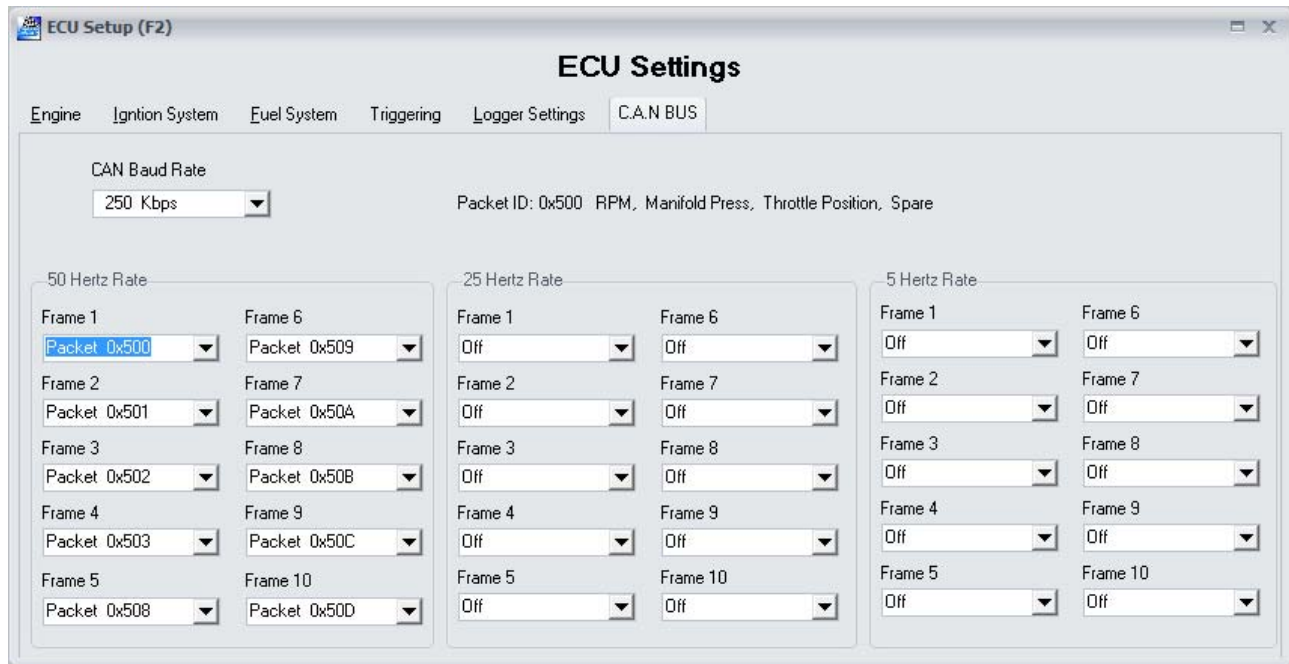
ECU Setup (F2)

ECU Settings

Engine | Ignition System | Fuel System | Triggering | Logger Settings | C.A.N BUS

CAN Baud Rate
250 Kbps

Packet ID: 0x500 RPM, Manifold Press, Throttle Position, Spare

50 Hertz Rate
Frame 1
Packet 0x500
Frame 2
Packet 0x501
Frame 3
Packet 0x502
Frame 4
Packet 0x503
Frame 5
Packet 0x508
Frame 6
Packet 0x509
Frame 7
Packet 0x50A
Frame 8
Packet 0x50B
Frame 9
Packet 0x50C
Frame 10
Packet 0x50D

25 Hertz Rate
Frame 1
Off
Frame 2
Off
Frame 3
Off
Frame 4
Off
Frame 5
Off
Frame 6
Off
Frame 7
Off
Frame 8
Off
Frame 9
Off
Frame 10
Off

5 Hertz Rate
Frame 1
Off
Frame 2
Off
Frame 3
Off
Frame 4
Off
Frame 5
Off
Frame 6
Off
Frame 7
Off
Frame 8
Off
Frame 9
Off
Frame 10
Off